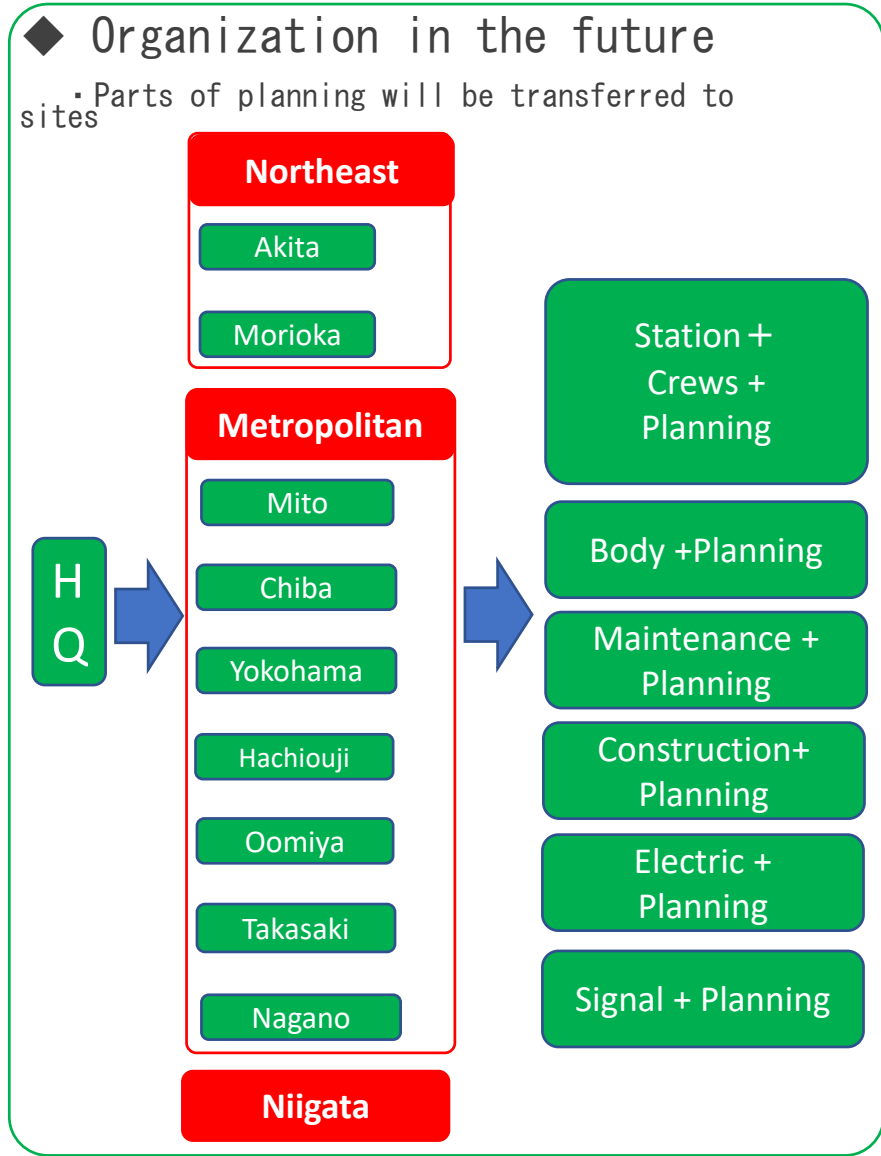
◆ Organization in the future

・Parts of planning will be transferred to sites

Northeast

Akita

Morioka

Metropolitan

Mito

Chiba

Yokohama

Hachiouji

Oomiya

Takasaki

Nagano

Niigata

H Q

Station＋ Crews + Planning

Body +Planning

Maintenance + Planning

Construction+ Planning

Electric + Planning

Signal + Planning